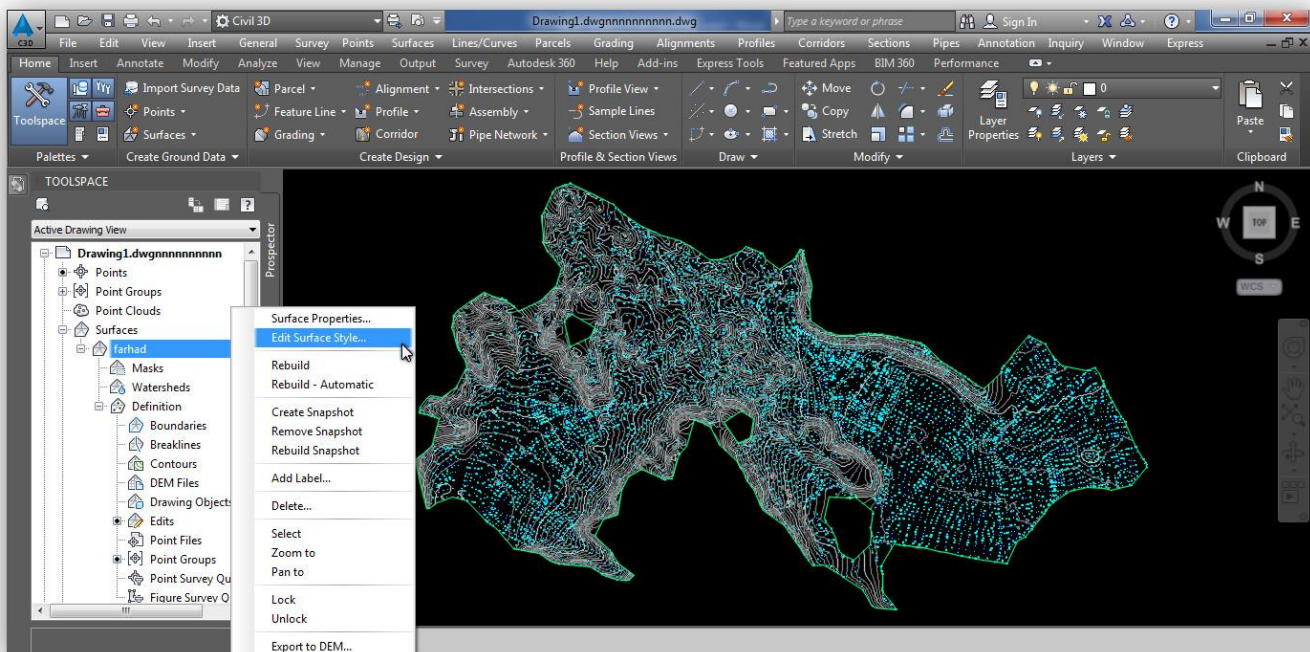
C3D Civil 3D Drawing1.dwgnnnnnnnnnn.dwg Type a keyword or phrase Sign In

File Edit View Insert General Survey Points Surfaces Lines/Curves Parcels Grading Alignments Profiles Corridors Sections Pipes Annotation Inquiry Window Express

Home Insert Annotate Modify Analyze View Manage Output Survey Autodesk 360 Help Add-ins Express Tools Featured Apps BIM 360 Performance

Toolspace Import Survey Data Points Surfaces Parcel Feature Line Grading Alignment Profile Corridor Intersections Assembly Pipe Network Profile View Sample Lines Section Views Move Copy Stretch Layer Properties 0 Paste

Palettes Create Ground Data Create Design Profile & Section Views Draw Modify Layers Clipboard

TOOLSPACE

Active Drawing View

Prospector

Drawing1.dwgnnnnnnnnnn
Points
Point Groups
Point Clouds
Surfaces
farhad
Masks
Watersheds
Definition
Boundaries
Breaklines
Contours
DEM Files
Drawing Objects
Edits
Point Files
Point Groups
Point Survey Qu
Figure Survey Q

Surface Properties...
Edit Surface Style...
Rebuild
Rebuild - Automatic
Create Snapshot
Remove Snapshot
Rebuild Snapshot
Add Label...
Delete...
Select
Zoom to
Pan to
Lock
Unlock
Export to DEM...

N
W
TOP
E
WCS